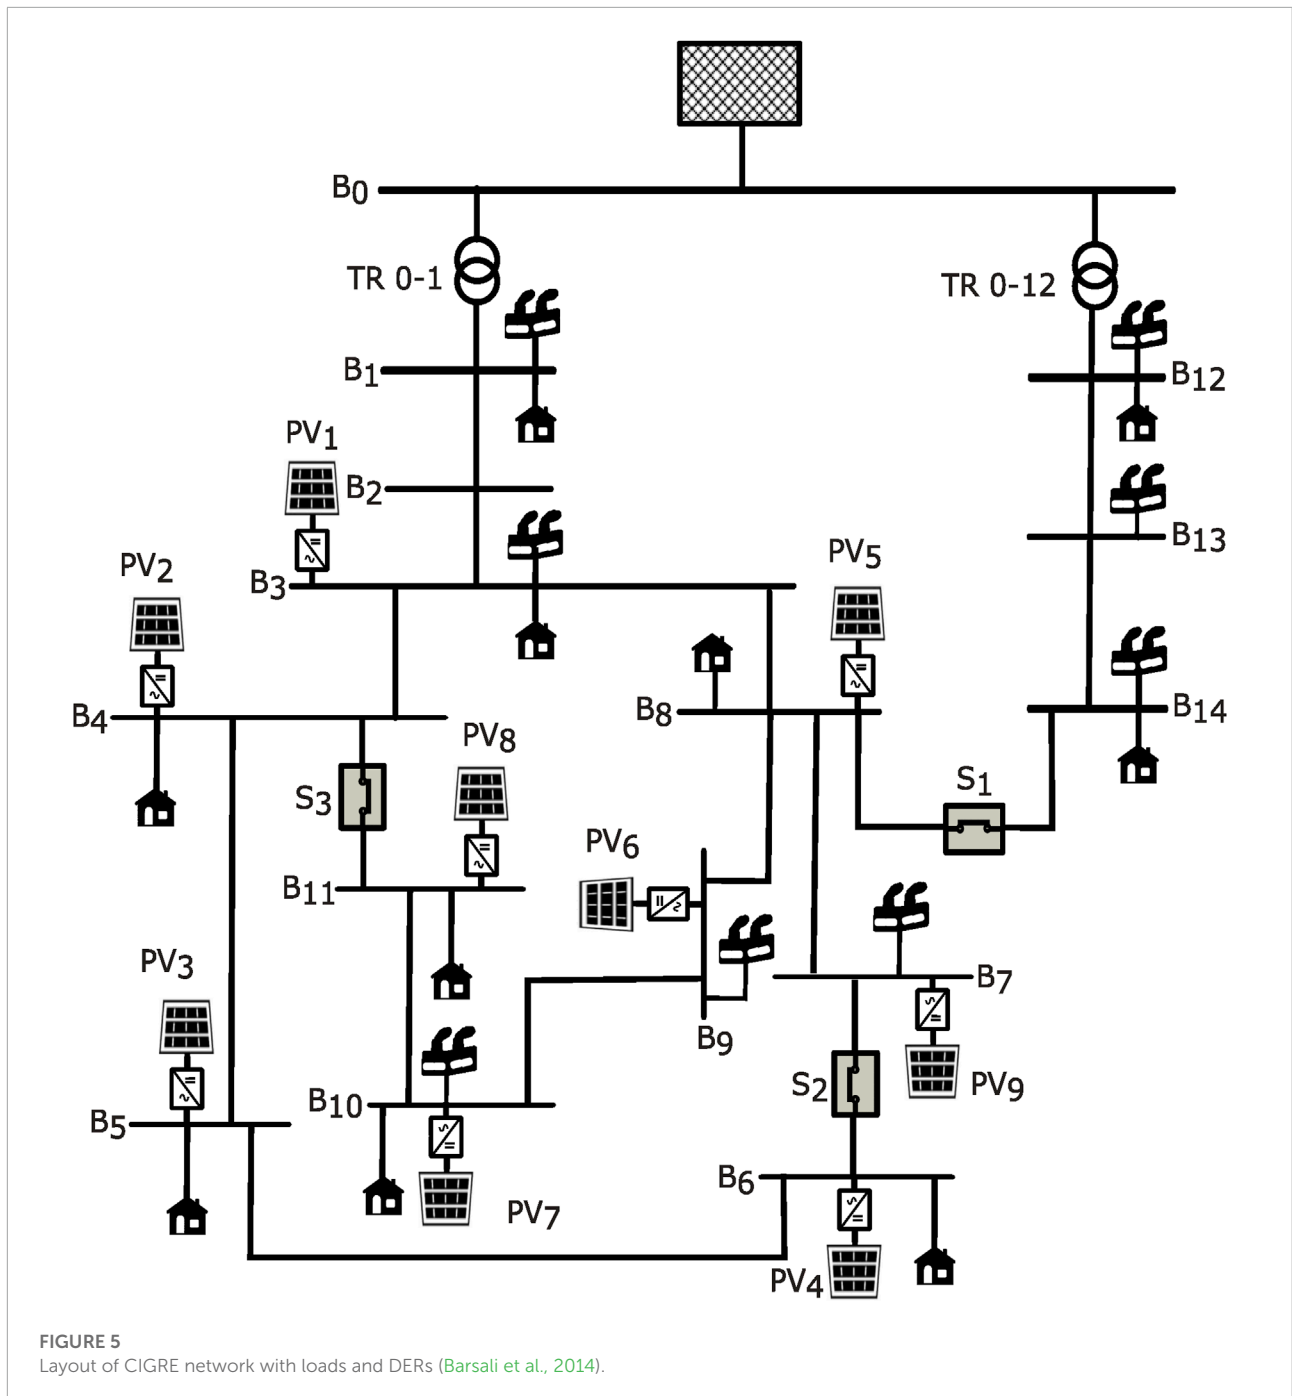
$B_0$

TR 0-1

TR 0-12

$B_1$

$B_{12}$

$PV_1$

$B_2$

$B_{13}$

$PV_2$

$B_3$

$PV_5$

$B_8$

$B_{14}$

$B_4$

$PV_8$

$S_3$

$S_1$

$PV_6$

$B_{11}$

$PV_3$

$B_7$

$B_9$

$B_{10}$

$S_2$

$PV_9$

$B_5$

$B_6$

$PV_7$

$PV_4$

FIGURE 5
Layout of CIGRE network with loads and DERs (Barsali et al., 2014).